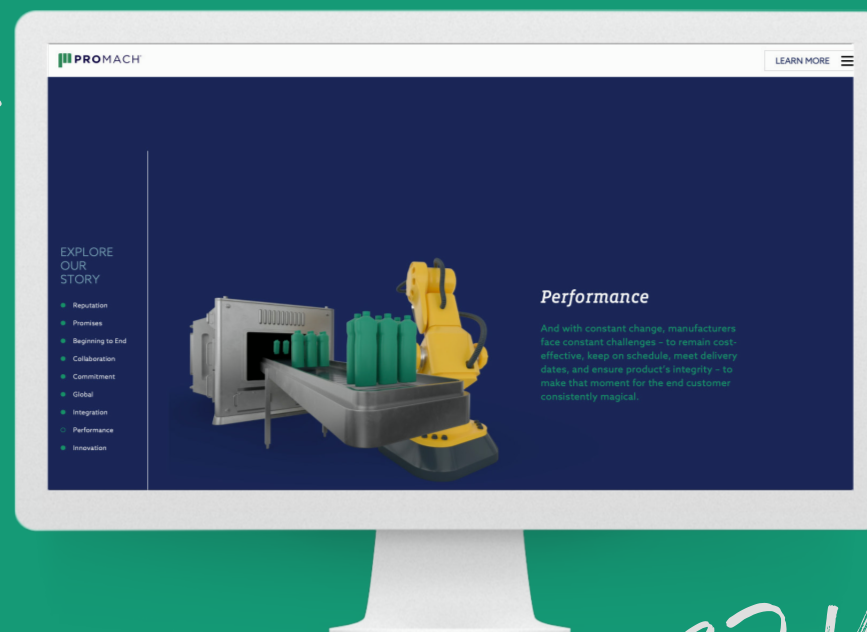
PROMACH

LEARN MORE

EXPLORE OUR STORY

Reputation

Promises

Beginning to End

Collaboration

Commitment

Global

Integration

Performance

Innovation

Performance

And with constant change, manufacturers face constant challenges – to remain cost-effective, keep on schedule, meet delivery dates, and ensure product's integrity – to make that moment for the end customer consistently magical.